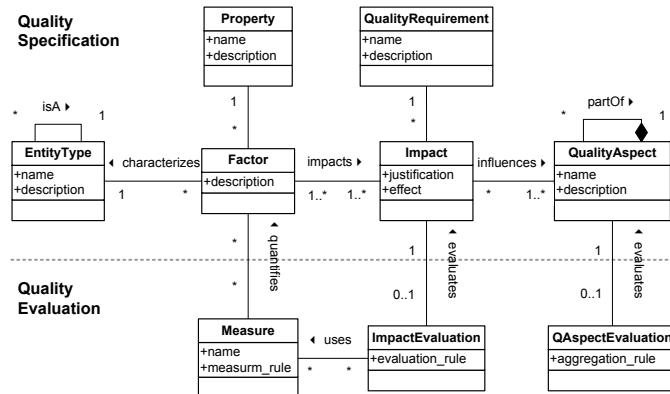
Quality Specification

Property
+name
+description

QualityRequirement
+name
+description

isA ▸
*
1

partOf ▸
*
1

EntityType
+name
+description

◂ characterizes
1
*

Factor
+description

impacts ▸
1..*
1..*

Impact
+justification
+effect

influences ▸
*
1..*

QualityAspect
+name
+description

1
*

1
*

*
◂ quantifies
*

1
◂ evaluates
0..1

1
◂ evaluates
0..1

Quality Evaluation

Measure
+name
+measurm_rule

◂ uses
*
*

ImpactEvaluation
+evaluation_rule

QAspectEvaluation
+aggregation_rule